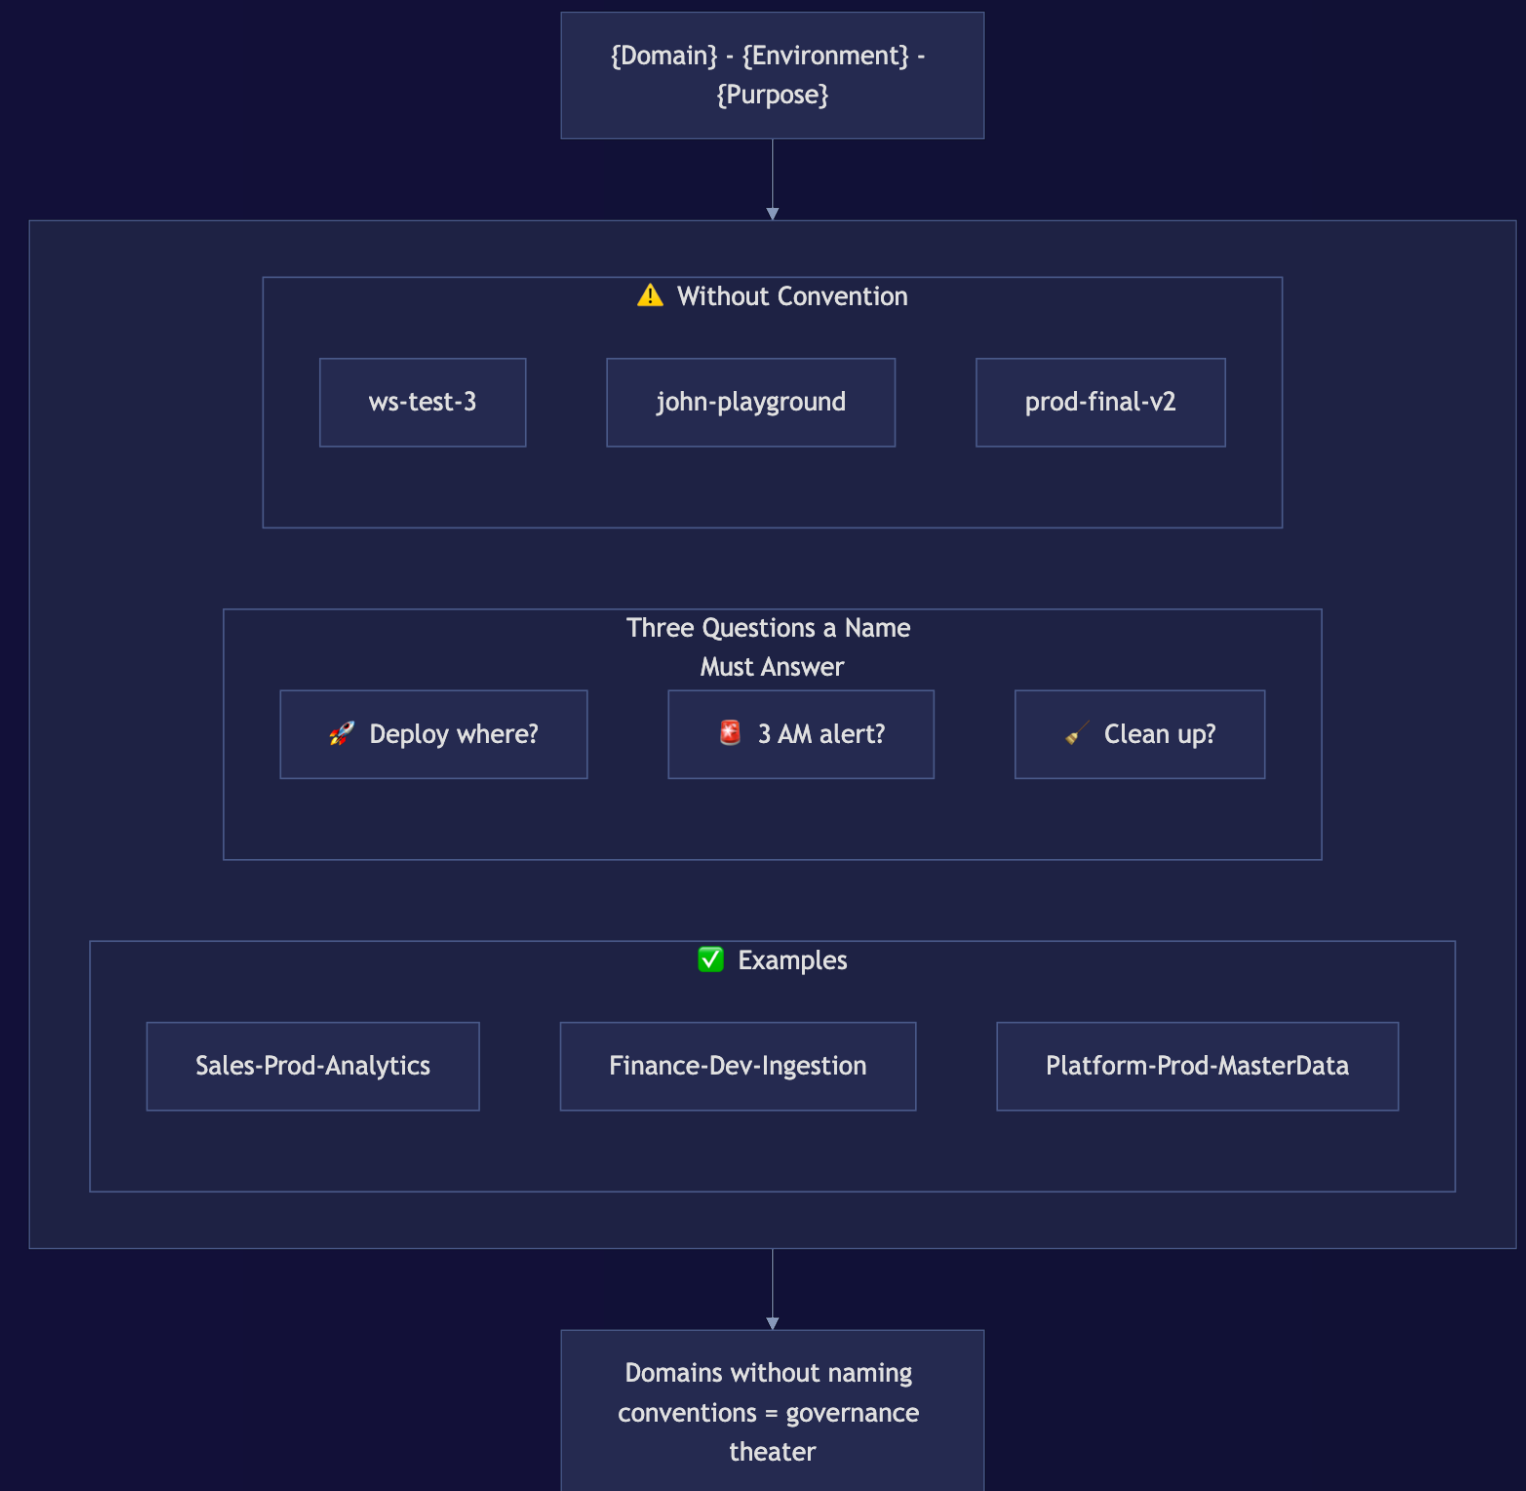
{Domain} - {Environment} - {Purpose}

⚠️ Without Convention

ws-test-3

john-playground

prod-final-v2

Three Questions a Name Must Answer

🚀 Deploy where?

🚨 3 AM alert?

🧹 Clean up?

✅ Examples

Sales-Prod-Analytics

Finance-Dev-Ingestion

Platform-Prod-MasterData

Domains without naming conventions = governance theater